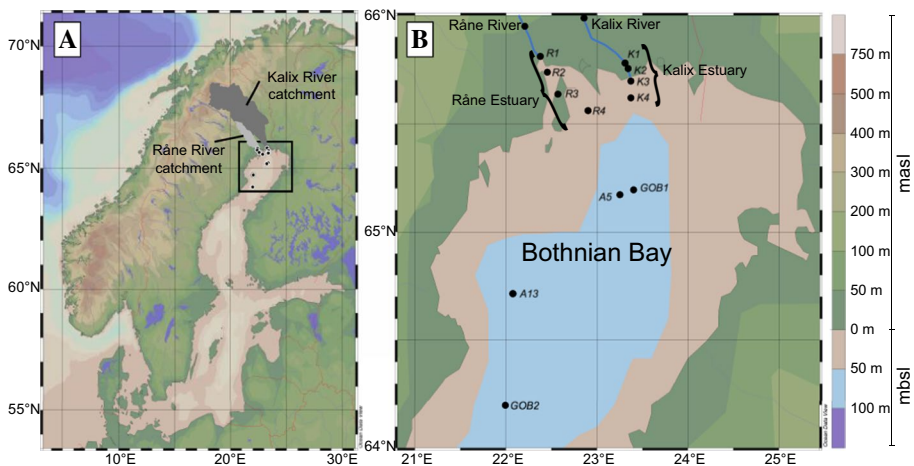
A

70°N

Kalix River catchment

Råne River catchment

65°N

60°N

55°N

10°E 20°E 30°E

B

66°N

Råne River

Kalix River

R1

R2

R3

R4

K1

K2

K3

K4

Kalix Estuary

Råne Estuary

A5

GOB1

65°N

Bothnian Bay

A13

GOB2

64°N

21°E 22°E 23°E 24°E 25°E

750 m

500 m

400 m

300 m

200 m

100 m

50 m

0 m

50 m

100 m

masl

mbsl